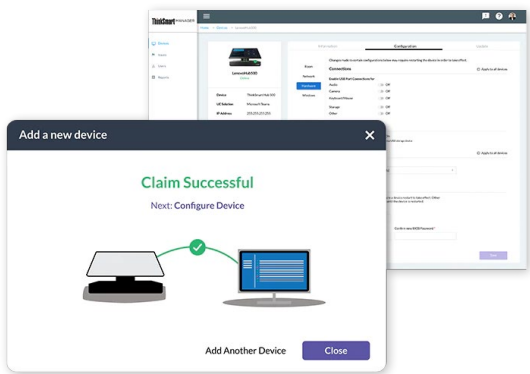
ThinkSmart MANAGER

Devices
Apps
Users
Reports

Home > Devices > LenovoHub500

LenovoHub500
Online

Device ThinkSmart Hub 500
UC Solution Microsoft Teams
IP Address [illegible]

Information Configuration Updates

Event
Network
Hardware
Windows

Changes made to certain configured sections may require restarting the device in order to take effect.
Connections
Apply to all devices
Enable USB Port Connections for
Audio Off
Camera Off
Keyboard/Mouse Off
Storage Off
Other Off

Apply to all devices

Save

Add a new device

Claim Successful

Next: Configure Device

Add Another Device

Close